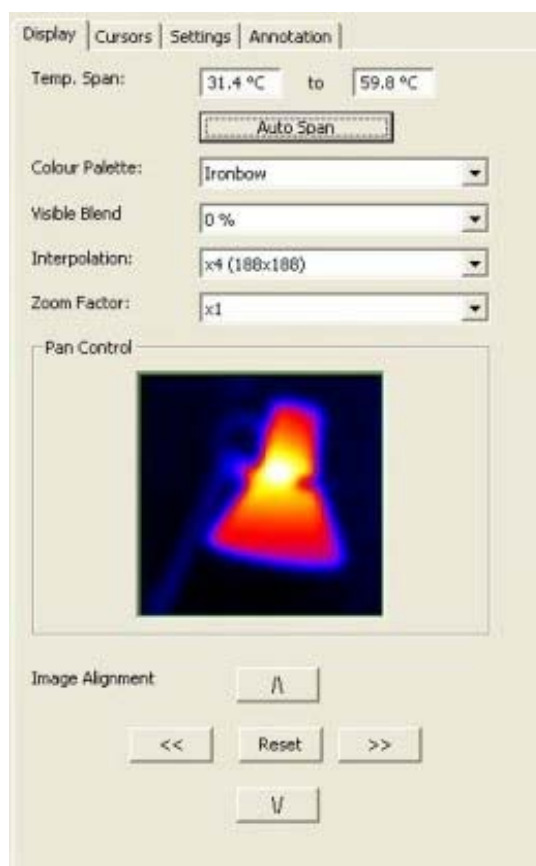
Display | Cursors | Settings | Annotation

Temp. Span: 31.4 °C to 59.8 °C

Auto Span

Colour Palette: Ironbow

Visible Blend 0 %

Interpolation: x4 (188x188)

Zoom Factor: x1

Pan Control

Image Alignment

/\

<< Reset >>

\/